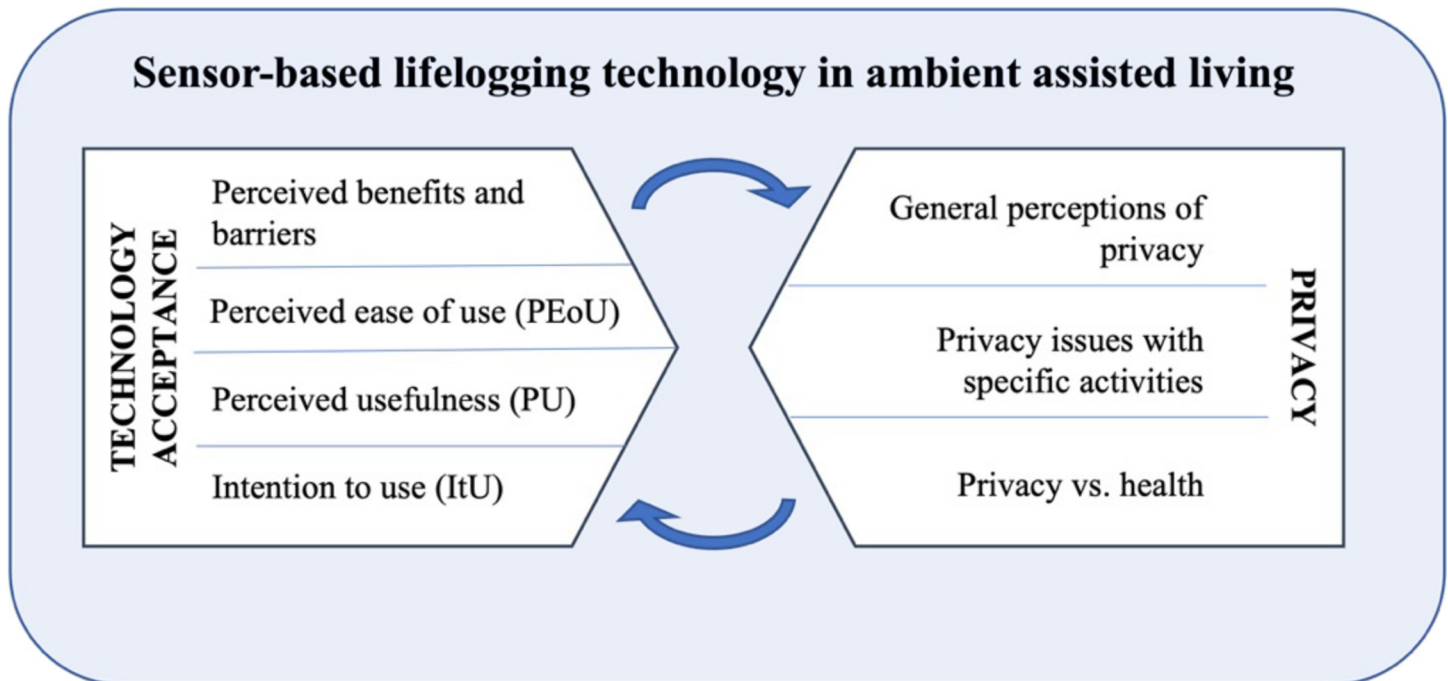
Sensor-based lifelogging technology in ambient assisted living

TECHNOLOGY ACCEPTANCE

Perceived benefits and barriers

Perceived ease of use (PEoU)

Perceived usefulness (PU)

Intention to use (ItU)

General perceptions of privacy

Privacy issues with specific activities

Privacy vs. health

PRIVACY